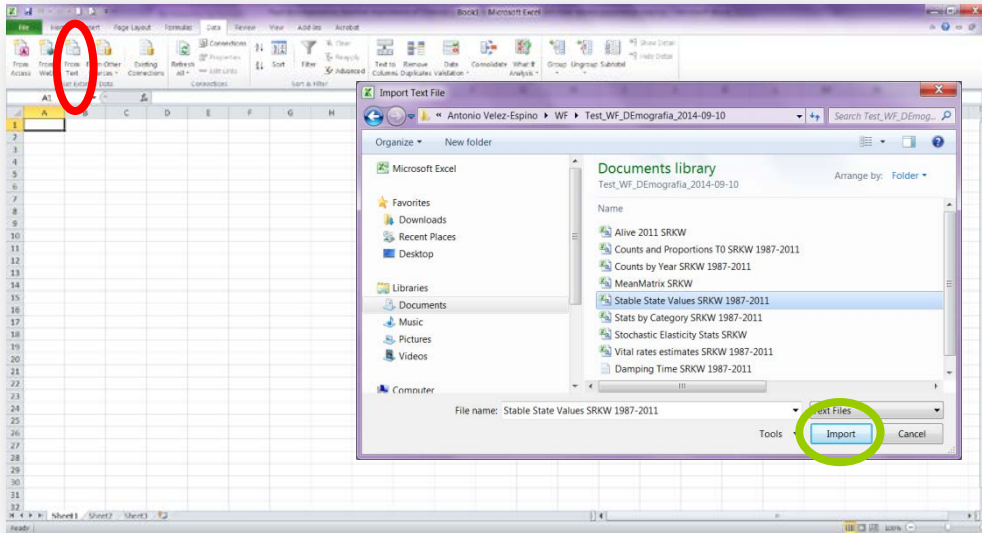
Book1 - Microsoft Excel

File Home Insert Page Layout Formulas Data Review View Add-Ins Acrobat

From Access From Web From Text From Other Sources Existing Connections
Get External Data
Refresh All Connections Properties Edit Links
Connections
Sort Filter Clear Reapply Advanced
Sort & Filter
Text to Columns Remove Duplicates Data Validation Consolidate What-If Analysis
Group Ungroup Subtotal Show Detail Hide Detail

A1

A B C D E F G H

1 2 3 4 5 6 7 8 9 10 11 12 13 14 15 16 17 18 19 20 21 22 23 24 25 26 27 28 29 30 31 32

Sheet1 Sheet2 Sheet3

Ready

100%

Import Text File

« Antonio Velez-Espino ▸ WF ▸ Test_WF_DEmografia_2014-09-10

Search Test_WF_DEmog...

Organize ▾ New folder

Microsoft Excel

Favorites
Downloads
Recent Places
Desktop

Libraries
Documents
Music
Pictures
Videos

Computer

Documents library
Test_WF_DEmografia_2014-09-10

Arrange by: Folder ▾

Name

Alive 2011 SRKW
Counts and Proportions T0 SRKW 1987-2011
Counts by Year SRKW 1987-2011
MeanMatrix SRKW
Stable State Values SRKW 1987-2011
Stats by Category SRKW 1987-2011
Stochastic Elasticity Stats SRKW
Vital rates estimates SRKW 1987-2011
Damping Time SRKW 1987-2011

File name: Stable State Values SRKW 1987-2011

Text Files

Tools ▾ Import Cancel